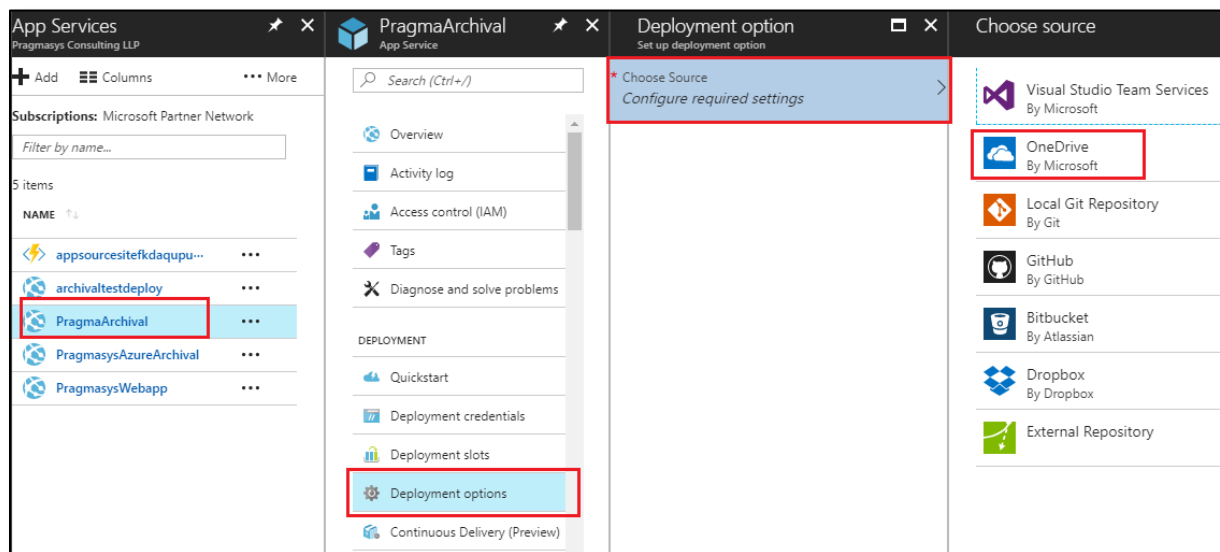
App Services
Pragmasys Consulting LLP

+ Add   Columns   ··· More

Subscriptions: Microsoft Partner Network

Filter by name...

5 items

NAME

appsourcesitefkdaqupu···   ···
archivaltestdeploy   ···
PragmaArchival   ···
PragmasysAzureArchival   ···
PragmasysWebapp   ···

PragmaArchival
App Service

Search (Ctrl+/)

Overview
Activity log
Access control (IAM)
Tags
Diagnose and solve problems

DEPLOYMENT

Quickstart
Deployment credentials
Deployment slots
Deployment options
Continuous Delivery (Preview)

Deployment option
Set up deployment option

* Choose Source
Configure required settings

Choose source

Visual Studio Team Services
By Microsoft

OneDrive
By Microsoft

Local Git Repository
By Git

GitHub
By GitHub

Bitbucket
By Atlassian

Dropbox
By Dropbox

External Repository